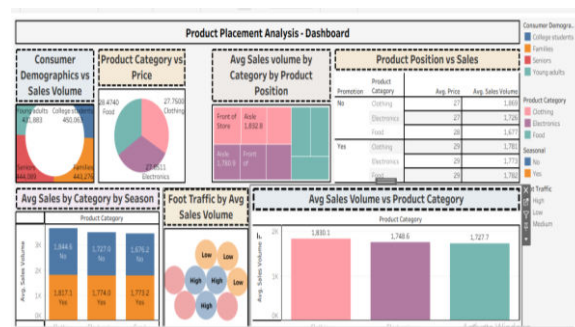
Product Placement Analysis - Dashboard

Consumer Demographics vs Sales Volume

Young adults
College students
421,883
450,06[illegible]
Seniors
444,393
Families
443,276

Product Category vs Price

28.4740
Food
27.7500
Clothing
27.6511
Electronics

Avg Sales volume by Category by Product Position

Front of Store
Aisle
1,832.8
Aisle
1,760.9
Front of

Product Position vs Sales

| Promotion | Product Category | Avg. Price | Avg. Sales Volume |
|---|---|---|---|
| No | Clothing | 27 | 1,869 |
| | Electronics | 27 | 1,726 |
| | Food | 28 | 1,677 |
| Yes | Clothing | 29 | 1,781 |
| | Electronics | 29 | 1,773 |
| | Food | 29 | 1,762 |

Consumer Demogra...
College students
Families
Seniors
Young adults

Product Category
Clothing
Electronics
Food

Seasonal
No
Yes

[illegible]t Traffic
High
Low
Medium

Avg Sales by Category by Season

Product Category

Avg. Sales Volume
3K
2K
1K
0K
1,844.6
No
1,727.0
No
1,676.2
No
1,817.3
Yes
1,774.0
Yes
1,773.2
Yes

Foot Traffic by Avg Sales Volume

Low
Low
High
High
High
Low
High
High

Avg Sales Volume vs Product Category

Product Category
Avg. Sales Volume
1,830.1
1,748.6
1,727.7